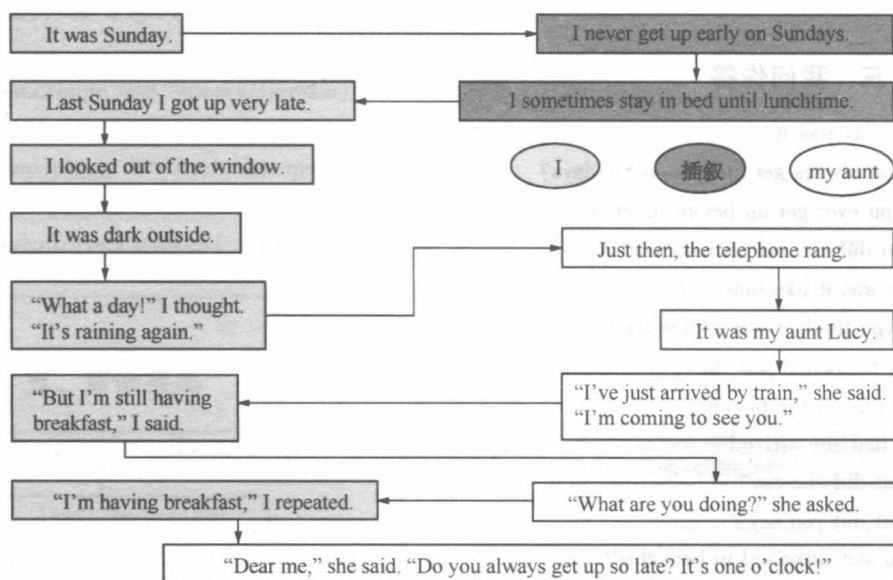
It was Sunday.

I never get up early on Sundays.

I sometimes stay in bed until lunchtime.

Last Sunday I got up very late.

I looked out of the window.

I

插叙

my aunt

It was dark outside.

Just then, the telephone rang.

"What a day!" I thought. "It's raining again."

It was my aunt Lucy.

"I've just arrived by train," she said. "I'm coming to see you."

"But I'm still having breakfast," I said.

"What are you doing?" she asked.

"I'm having breakfast," I repeated.

"Dear me," she said. "Do you always get up so late? It's one o'clock!"